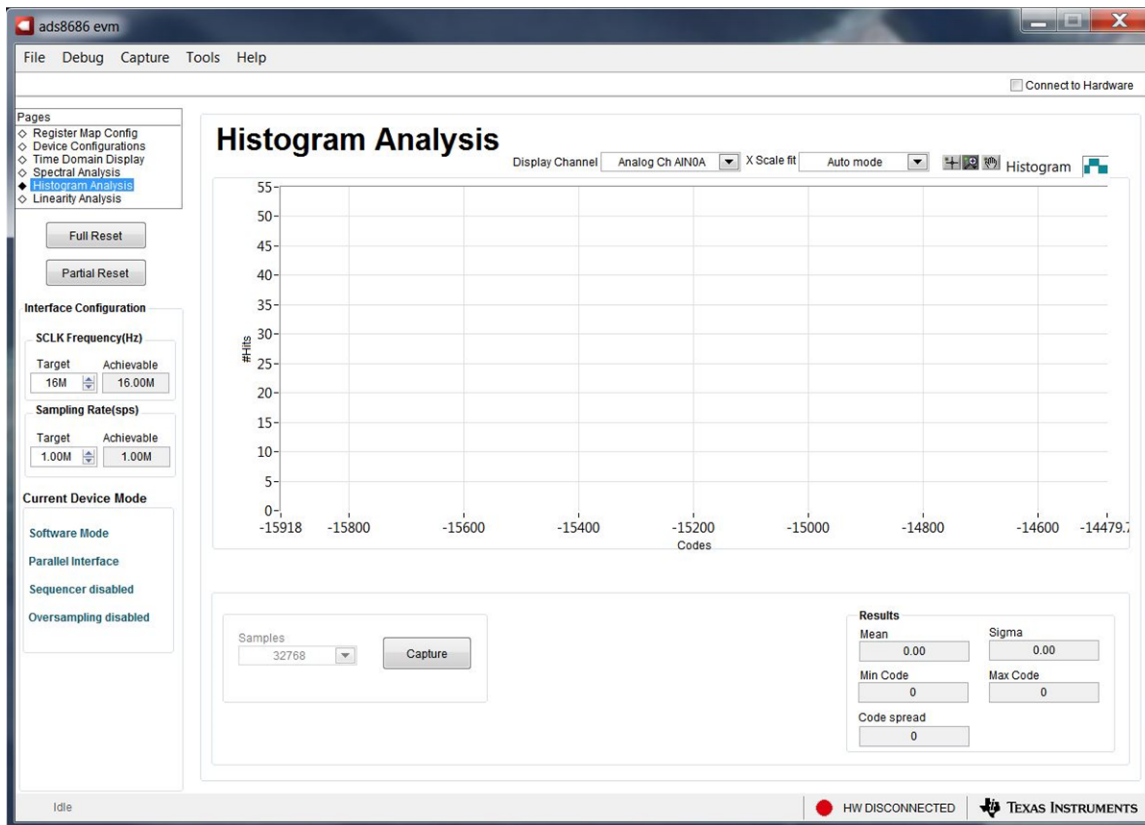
ads8686 evm

File Debug Capture Tools Help

Connect to Hardware

Pages
◇ Register Map Config
◇ Device Configurations
◇ Time Domain Display
◇ Spectral Analysis
◆ Histogram Analysis
◇ Linearity Analysis

Full Reset

Partial Reset

Interface Configuration

SCLK Frequency(Hz)
Target 16M
Achievable 16.00M

Sampling Rate(sps)
Target 1.00M
Achievable 1.00M

Current Device Mode

Software Mode

Parallel Interface

Sequencer disabled

Oversampling disabled

Histogram Analysis

Display Channel Analog Ch AIN0A X Scale fit Auto mode Histogram

55
50
45
40
35
30
25
20
15
10
5
0

#Hits

-15918 -15800 -15600 -15400 -15200 -15000 -14800 -14600 -14479.7

Codes

Samples
32768

Capture

Results
Mean 0.00
Sigma 0.00
Min Code 0
Max Code 0
Code spread 0

Idle

HW DISCONNECTED

TEXAS INSTRUMENTS